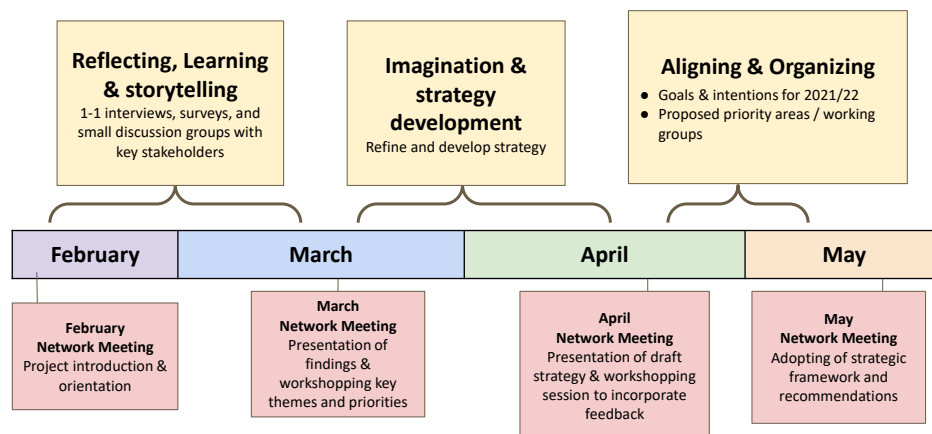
Reflecting, Learning & storytelling
1-1 interviews, surveys, and small discussion groups with key stakeholders

Imagination & strategy development
Refine and develop strategy

Aligning & Organizing
- Goals & intentions for 2021/22
- Proposed priority areas / working groups

February

March

April

May

February
Network Meeting
Project introduction & orientation

March
Network Meeting
Presentation of findings & workshopping key themes and priorities

April
Network Meeting
Presentation of draft strategy & workshopping session to incorporate feedback

May
Network Meeting
Adopting of strategic framework and recommendations